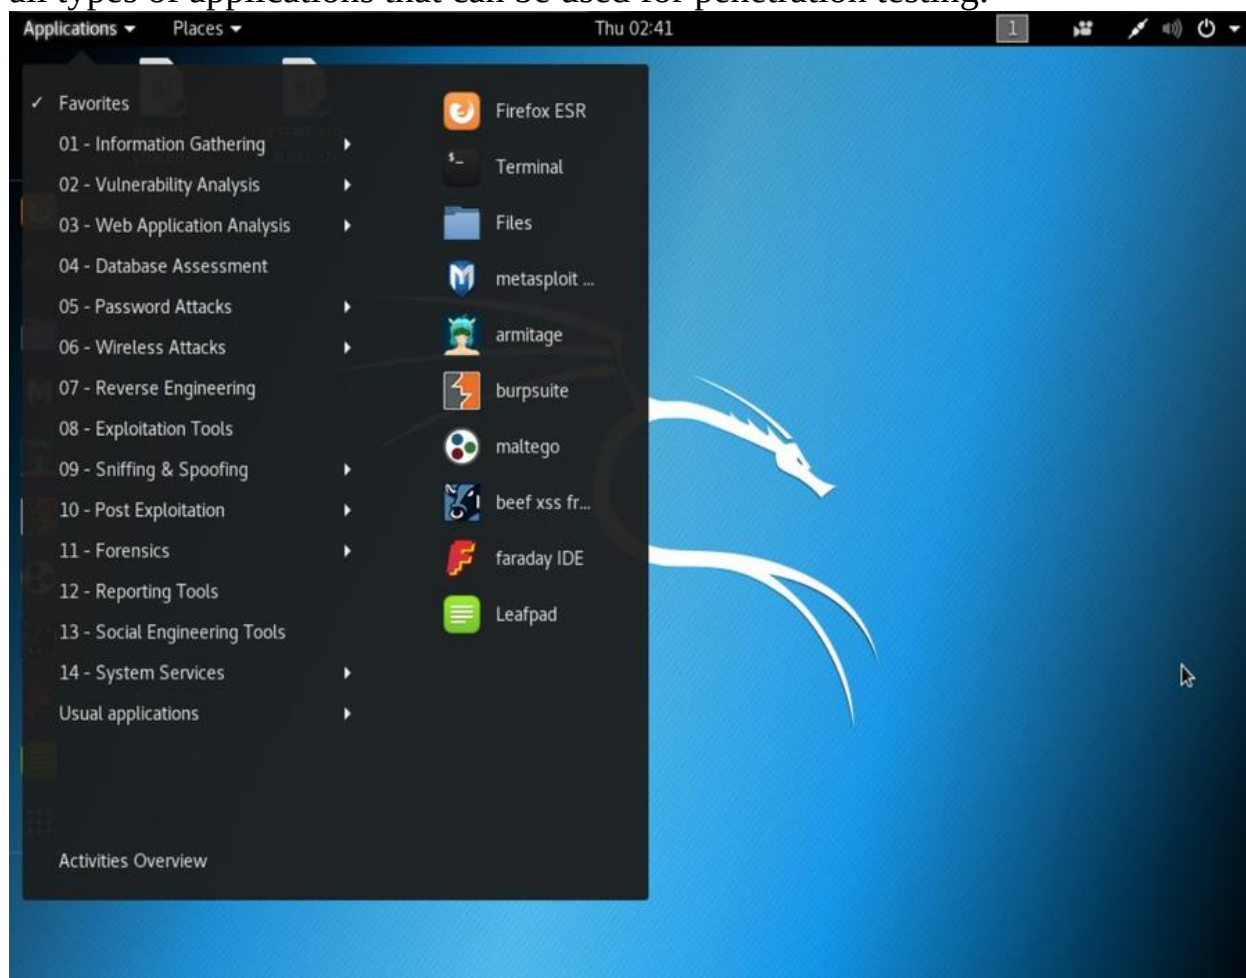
all types of applications that can be used for penetration testing.

Applications ▾ Places ▾ Thu 02:41 1

✓ Favorites
01 - Information Gathering
02 - Vulnerability Analysis
03 - Web Application Analysis
04 - Database Assessment
05 - Password Attacks
06 - Wireless Attacks
07 - Reverse Engineering
08 - Exploitation Tools
09 - Sniffing & Spoofing
10 - Post Exploitation
11 - Forensics
12 - Reporting Tools
13 - Social Engineering Tools
14 - System Services
Usual applications

Activities Overview

Firefox ESR
Terminal
Files
metasploit ...
armitage
burpsuite
maltego
beef xss fr...
faraday IDE
Leafpad